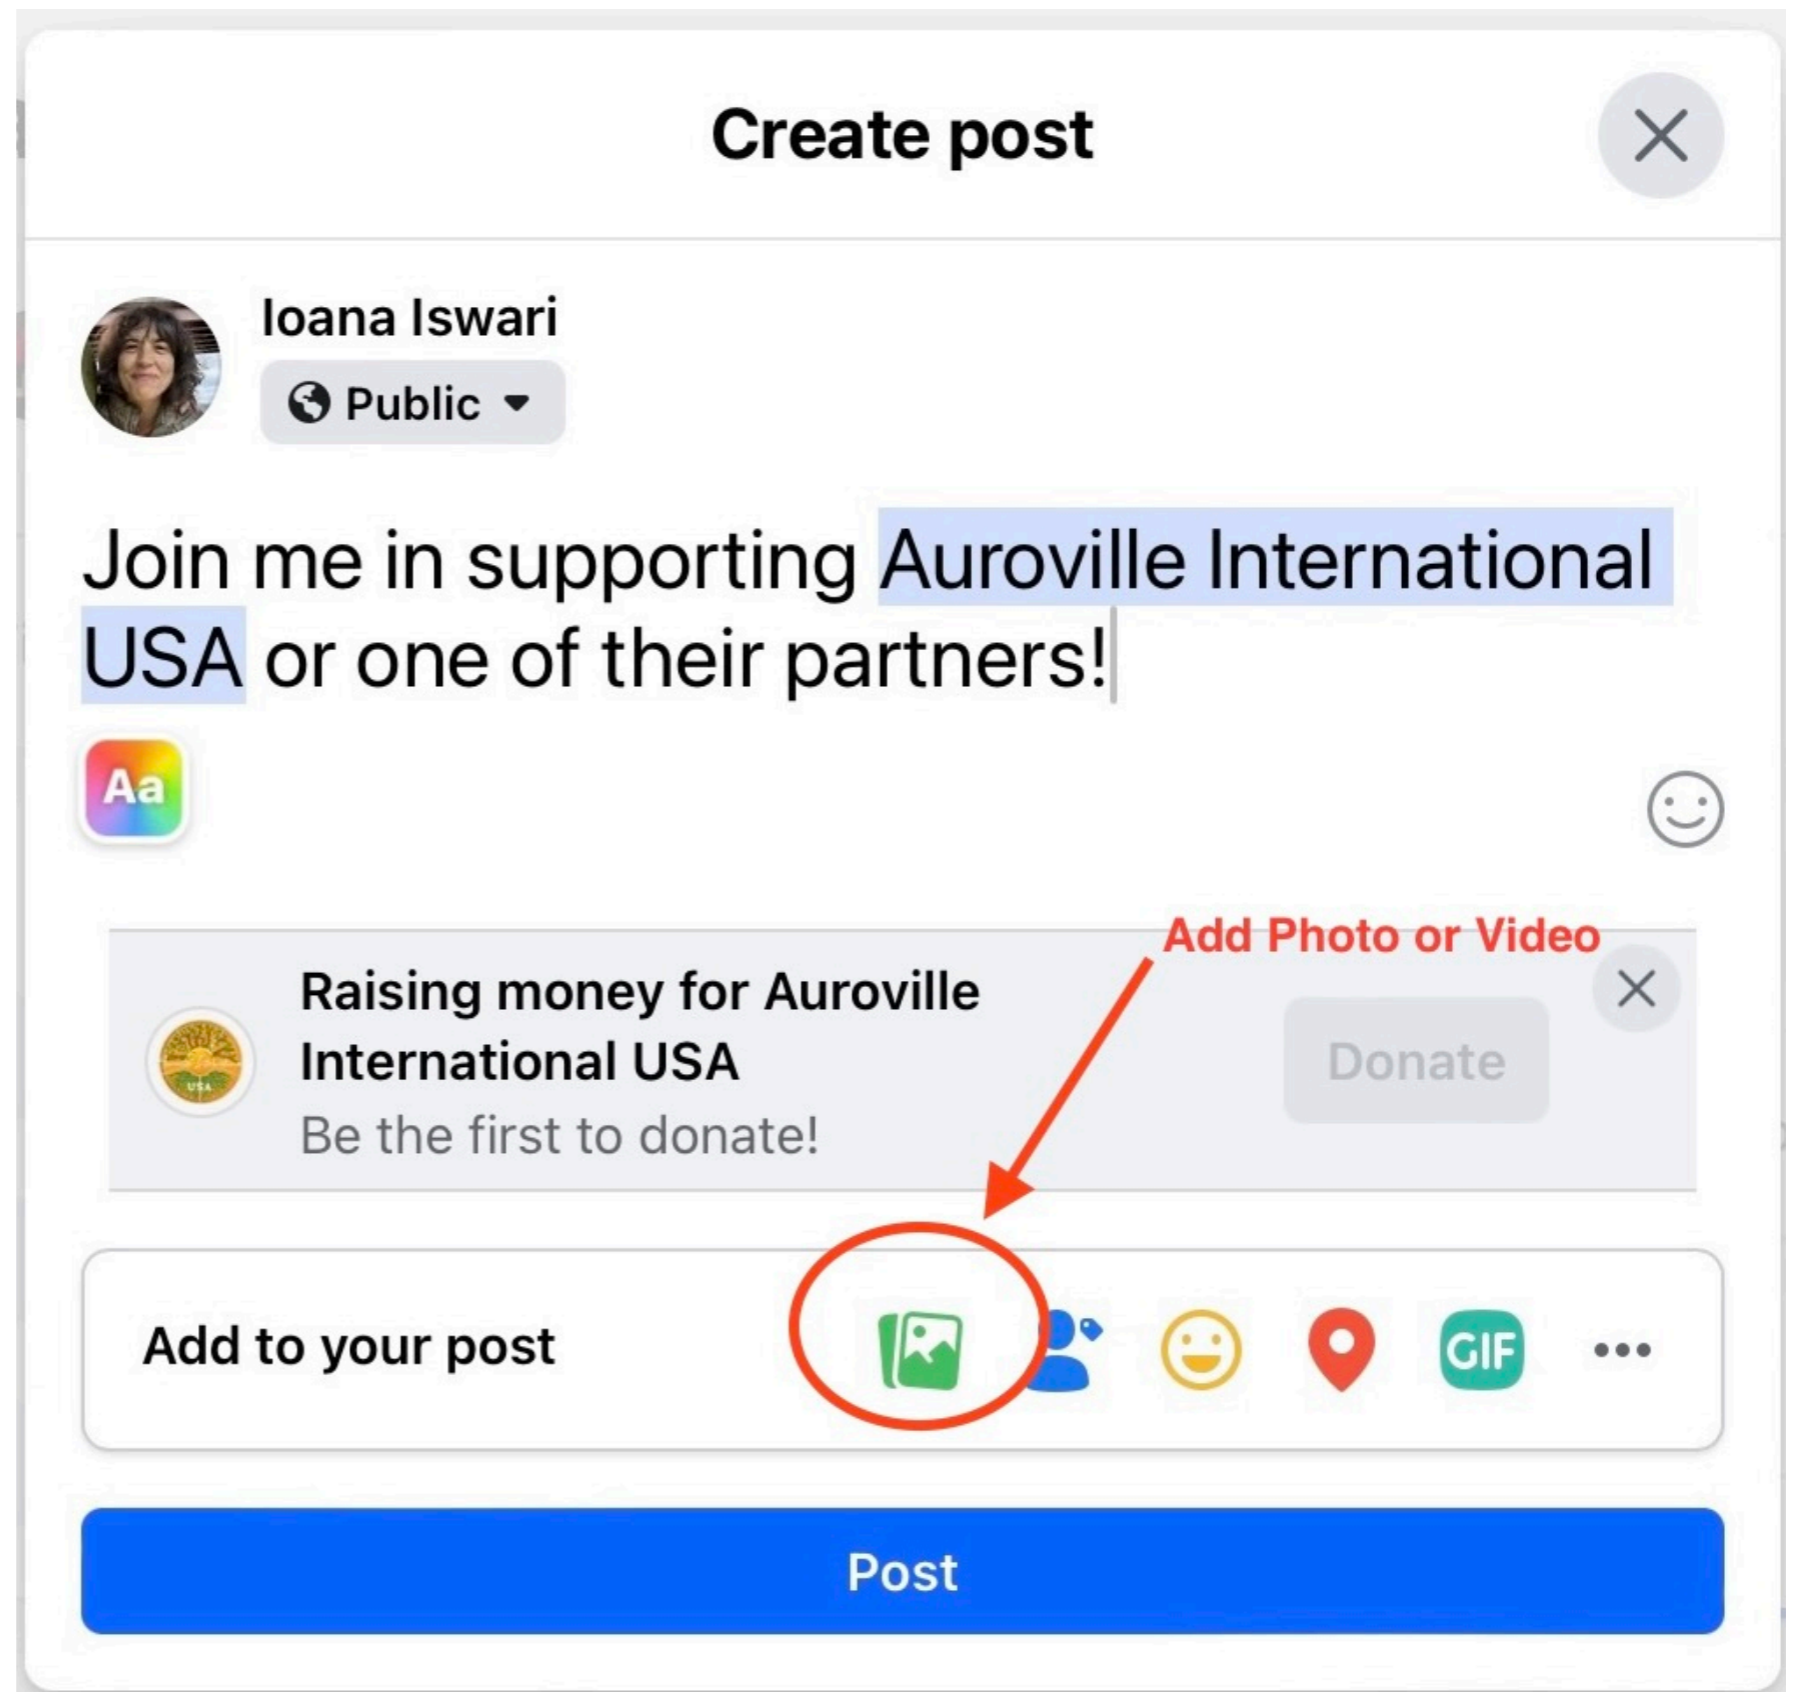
Create post

Ioana Iswari

Public

Join me in supporting Auroville International USA or one of their partners!

Aa

Add Photo or Video

Raising money for Auroville International USA

Be the first to donate!

Donate

Add to your post

GIF

•••

Post